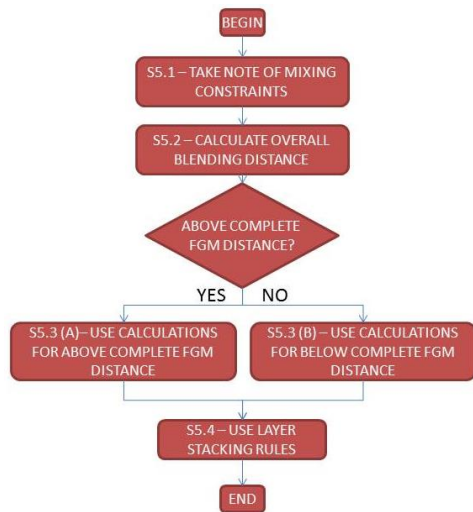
BEGIN

S5.1 – TAKE NOTE OF MIXING CONSTRAINTS

S5.2 – CALCULATE OVERALL BLENDING DISTANCE

ABOVE COMPLETE FGM DISTANCE?

YES

NO

S5.3 (A)– USE CALCULATIONS FOR ABOVE COMPLETE FGM DISTANCE

S5.3 (B) – USE CALCULATIONS FOR BELOW COMPLETE FGM DISTANCE

S5.4 – USE LAYER STACKING RULES

END